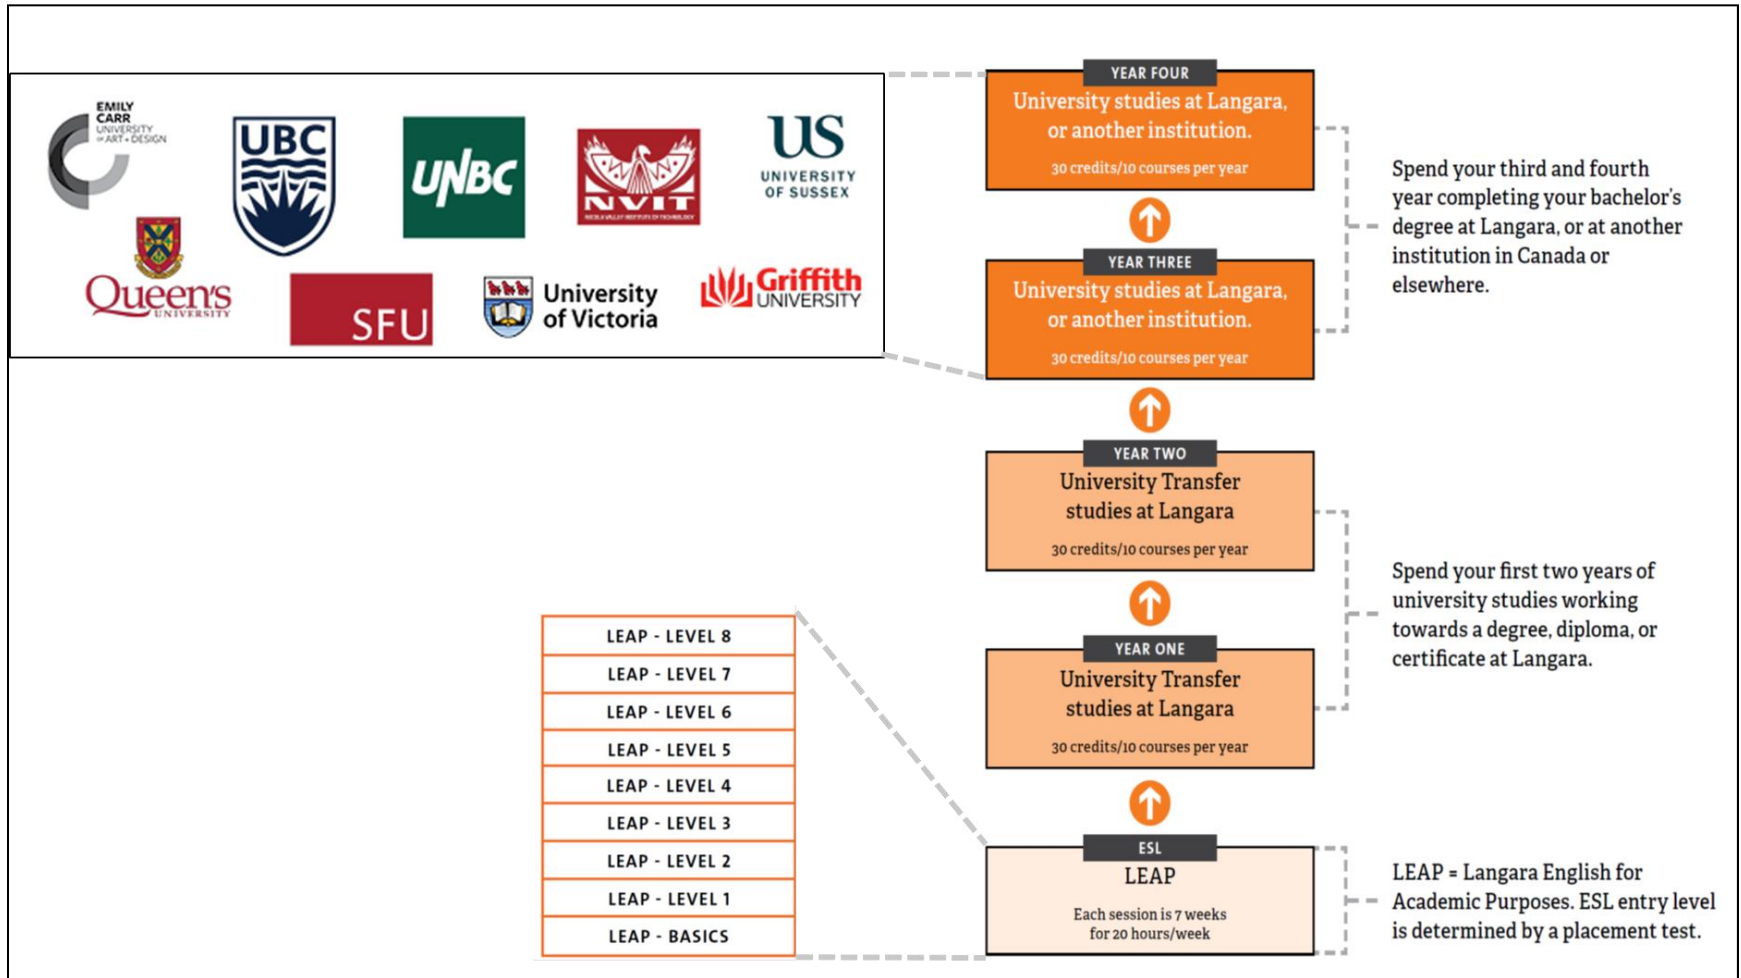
EMILY CARR UNIVERSITY OF ART + DESIGN

UBC

UNBC

NVIT

US UNIVERSITY OF SUSSEX

Queen's UNIVERSITY

SFU

University of Victoria

Griffith UNIVERSITY

YEAR FOUR
University studies at Langara, or another institution.
30 credits/10 courses per year

YEAR THREE
University studies at Langara, or another institution.
30 credits/10 courses per year

Spend your third and fourth year completing your bachelor's degree at Langara, or at another institution in Canada or elsewhere.

YEAR TWO
University Transfer studies at Langara
30 credits/10 courses per year

YEAR ONE
University Transfer studies at Langara
30 credits/10 courses per year

Spend your first two years of university studies working towards a degree, diploma, or certificate at Langara.

| LEAP - LEVEL 8 |
|---|
| LEAP - LEVEL 7 |
| LEAP - LEVEL 6 |
| LEAP - LEVEL 5 |
| LEAP - LEVEL 4 |
| LEAP - LEVEL 3 |
| LEAP - LEVEL 2 |
| LEAP - LEVEL 1 |
| LEAP - BASICS |

ESL
LEAP
Each session is 7 weeks for 20 hours/week

LEAP = Langara English for Academic Purposes. ESL entry level is determined by a placement test.